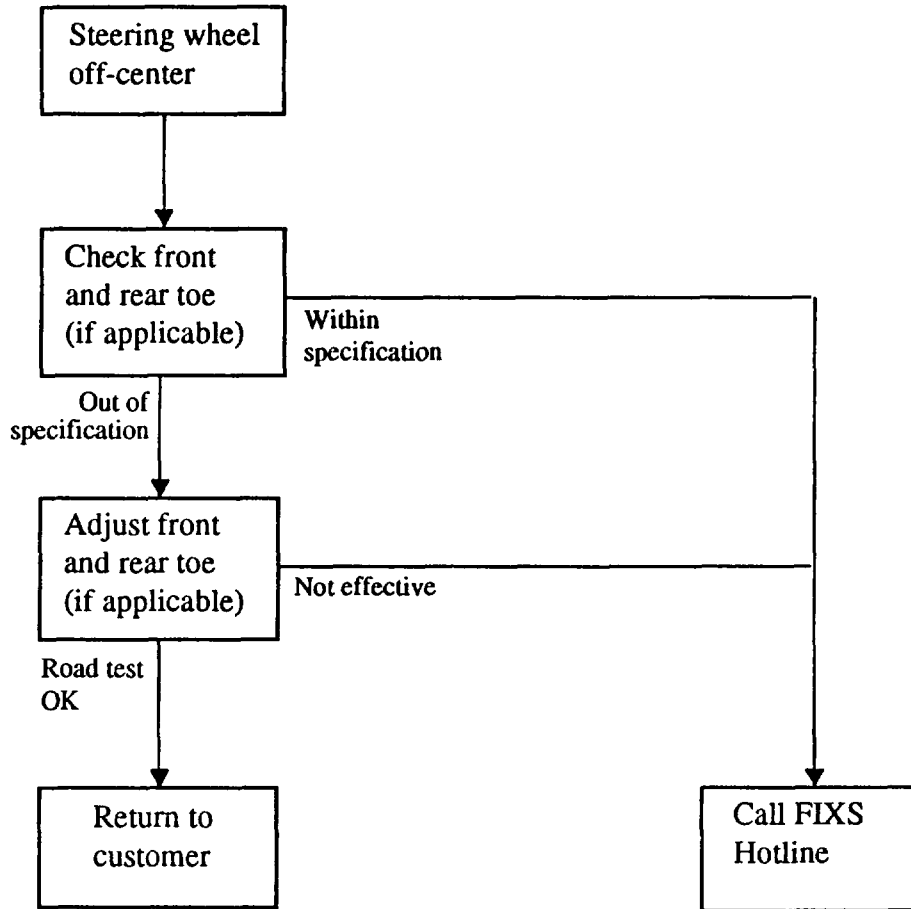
Steering wheel off-center

Check front and rear toe (if applicable)

Within specification

Out of specification

Adjust front and rear toe (if applicable)

Not effective

Road test OK

Return to customer

Call FIXS Hotline